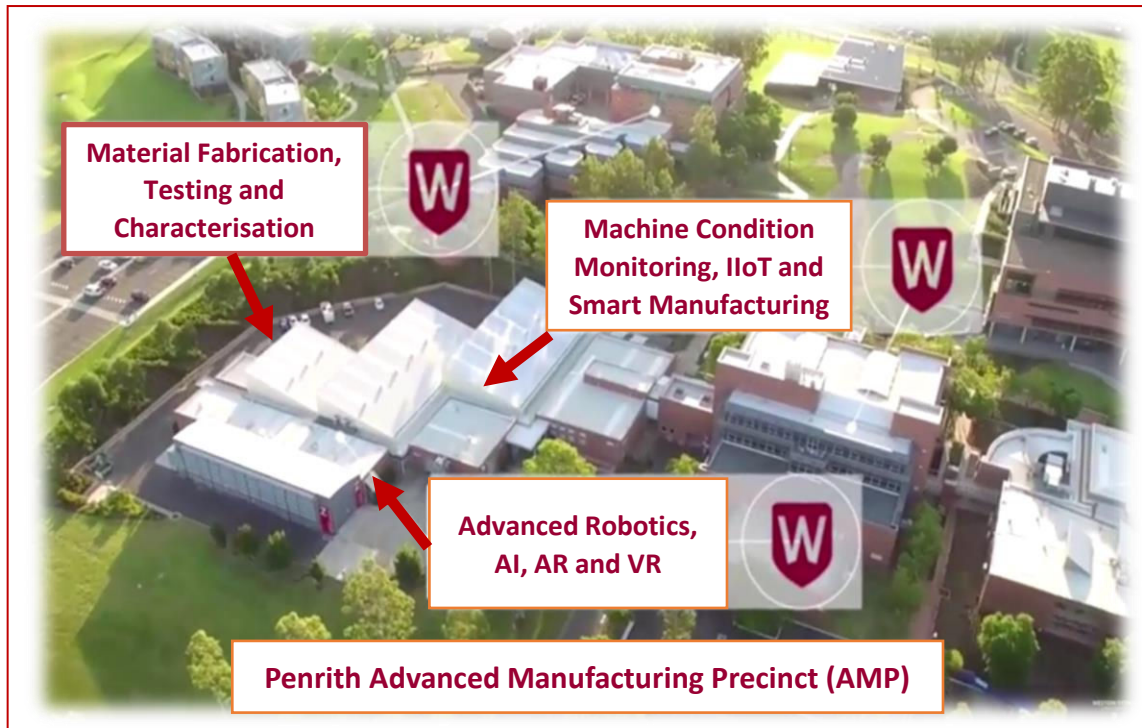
Material Fabrication, Testing and Characterisation

W

Machine Condition Monitoring, IIoT and Smart Manufacturing

W

Advanced Robotics, AI, AR and VR

W

Penrith Advanced Manufacturing Precinct (AMP)